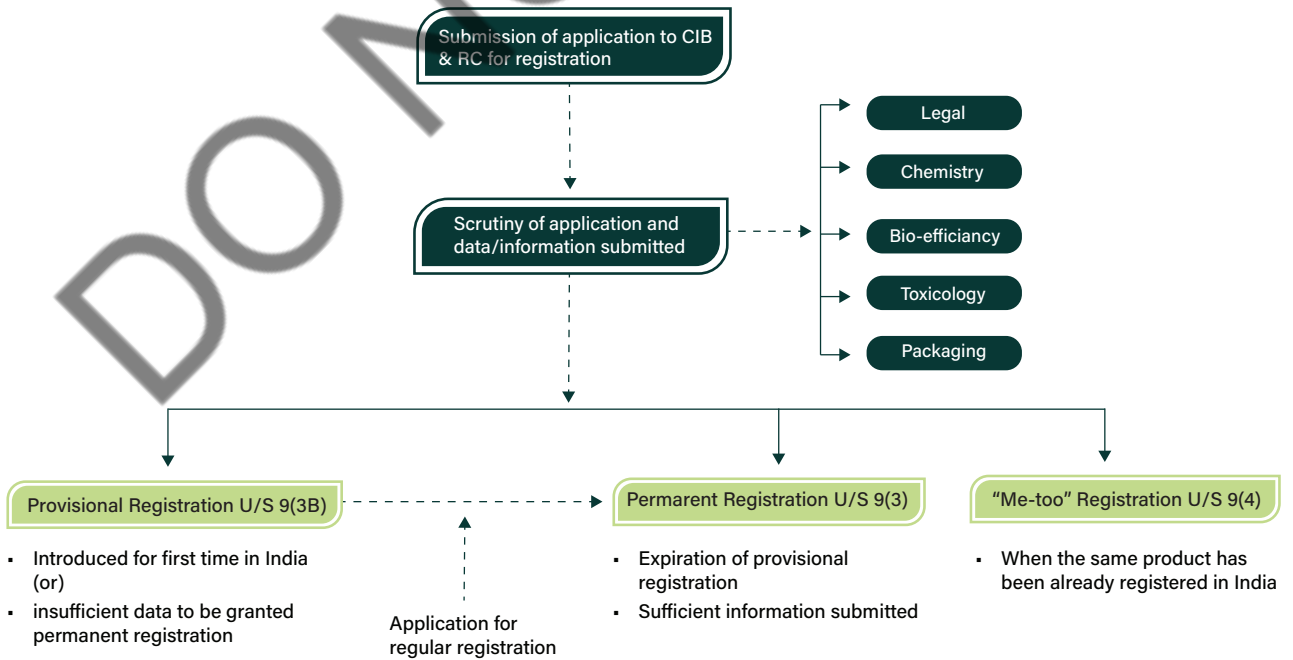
Submission of application to CIB & RC for registration

Scrutiny of application and data/information submitted

Legal

Chemistry

Bio-efficiancy

Toxicology

Packaging

Provisional Registration U/S 9(3B)

- Introduced for first time in India (or)
- insufficient data to be granted permanent registration

Application for regular registration

Permarent Registration U/S 9(3)

- Expiration of provisional registration
- Sufficient information submitted

"Me-too" Registration U/S 9(4)

- When the same product has been already registered in India

DO NO